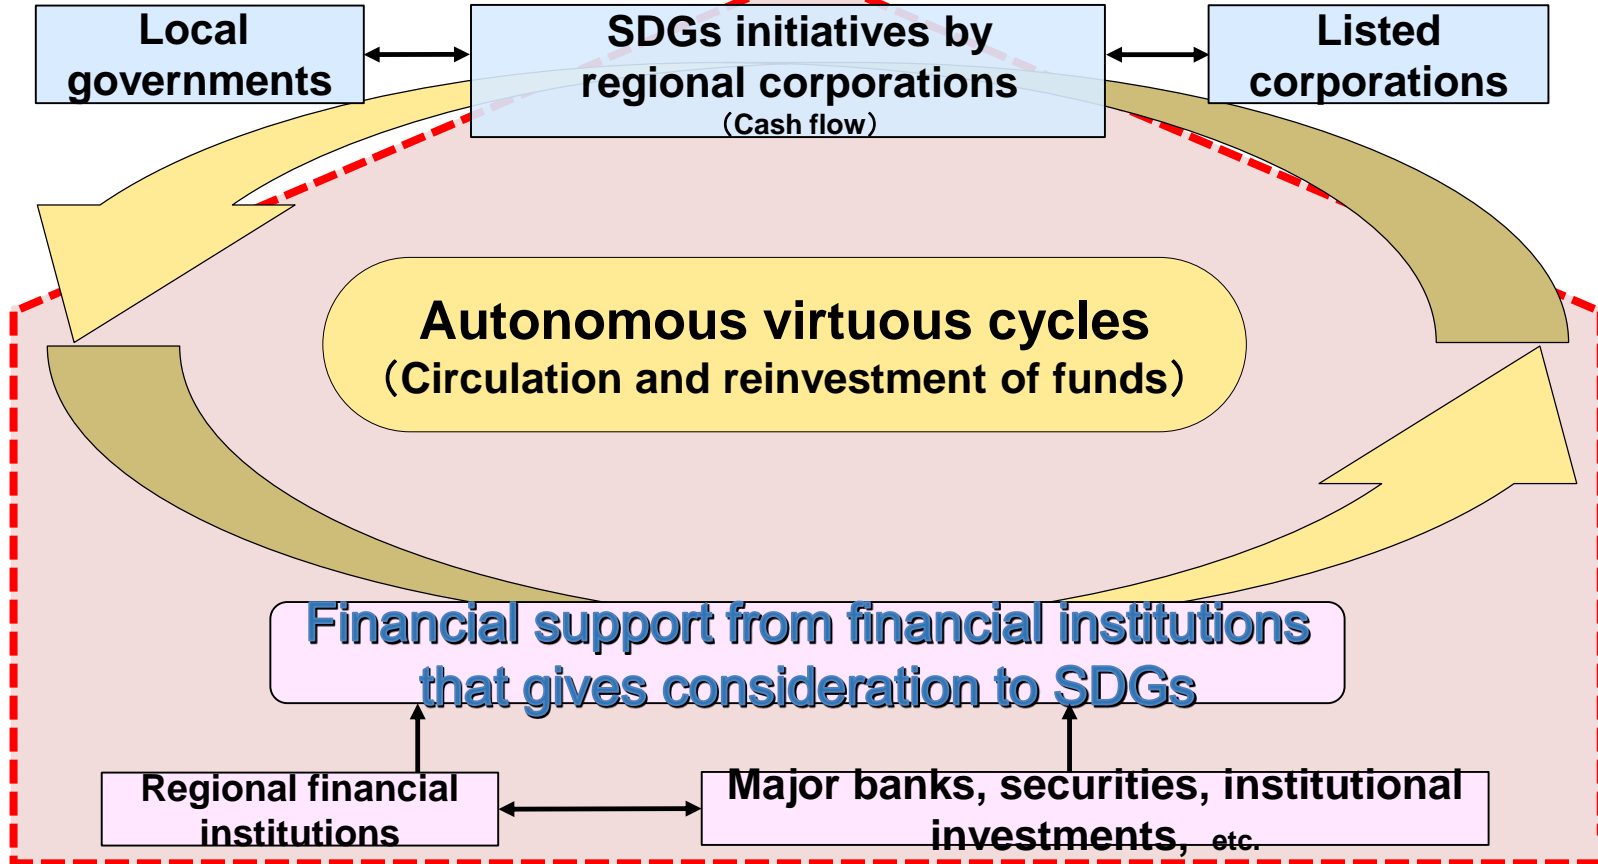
Local governments

SDGs initiatives by regional corporations
（Cash flow）

Listed corporations

Autonomous virtuous cycles
（Circulation and reinvestment of funds）

Financial support from financial institutions that gives consideration to SDGs

Regional financial institutions

Major banks, securities, institutional investments, etc.